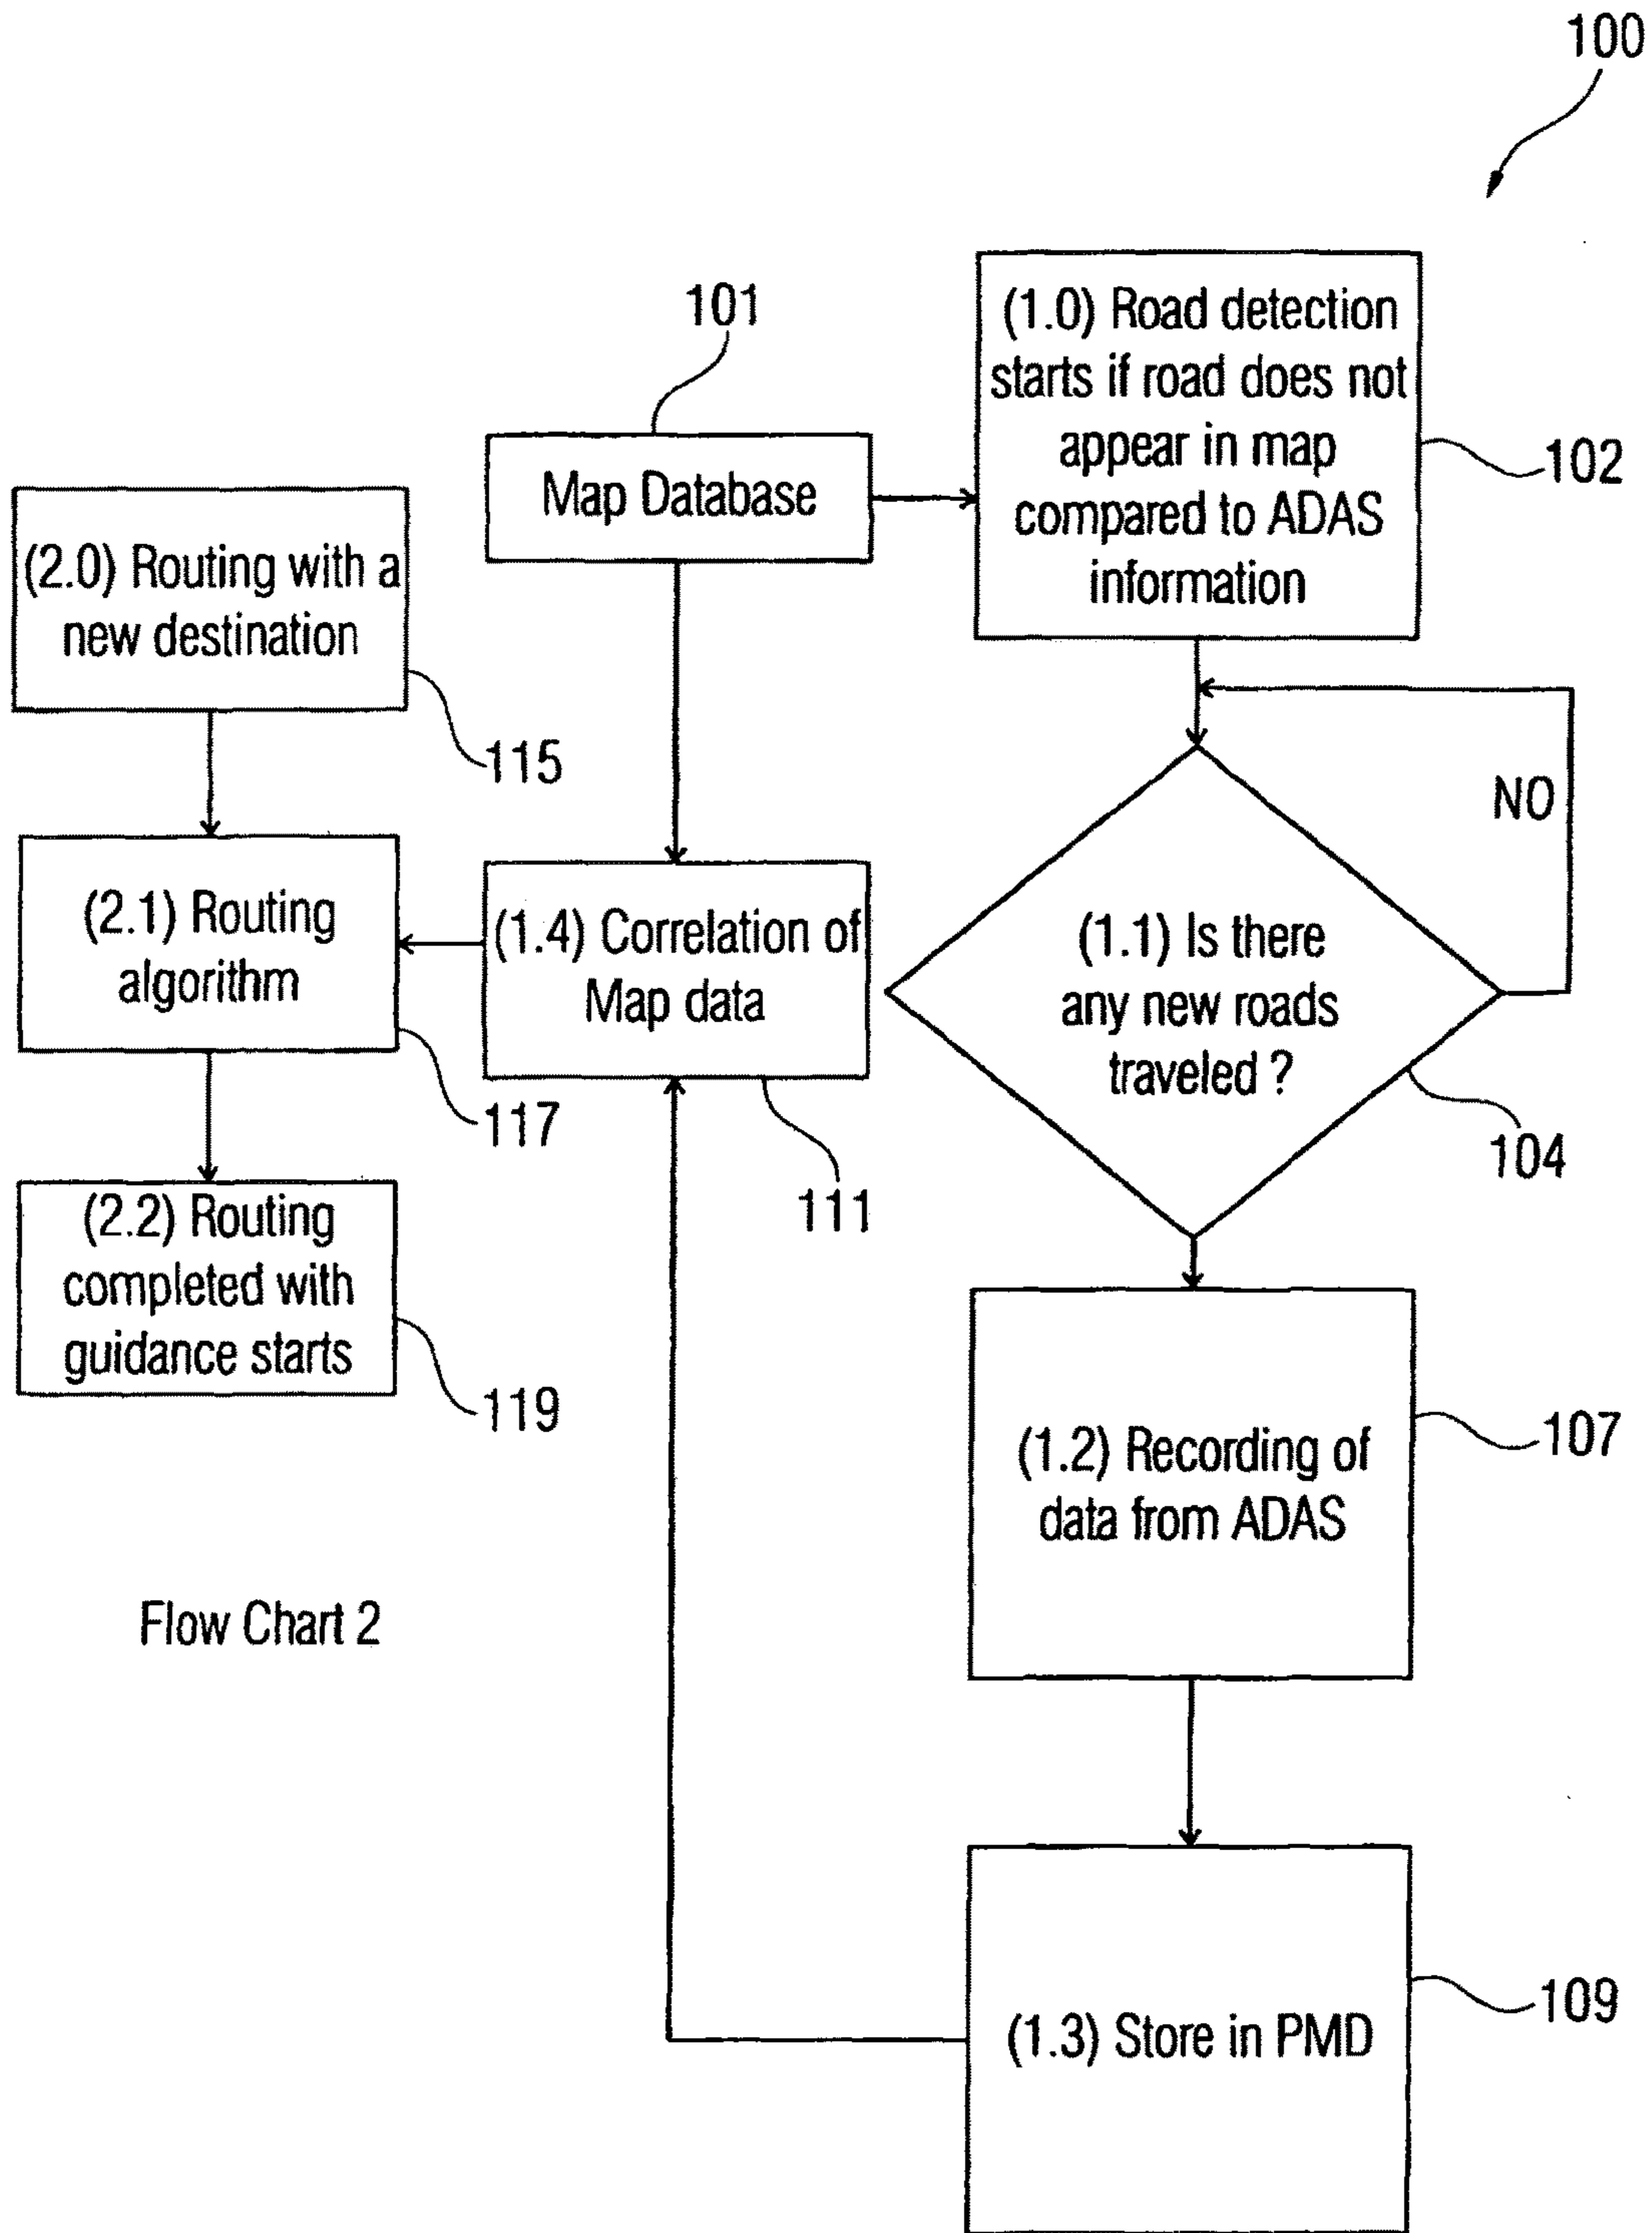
100

101

Map Database

(1.0) Road detection starts if road does not appear in map compared to ADAS information

102

(2.0) Routing with a new destination

115

(2.1) Routing algorithm

117

(2.2) Routing completed with guidance starts

119

(1.4) Correlation of Map data

111

NO

(1.1) Is there any new roads traveled ?

104

(1.2) Recording of data from ADAS

107

Flow Chart 2

(1.3) Store in PMD

109